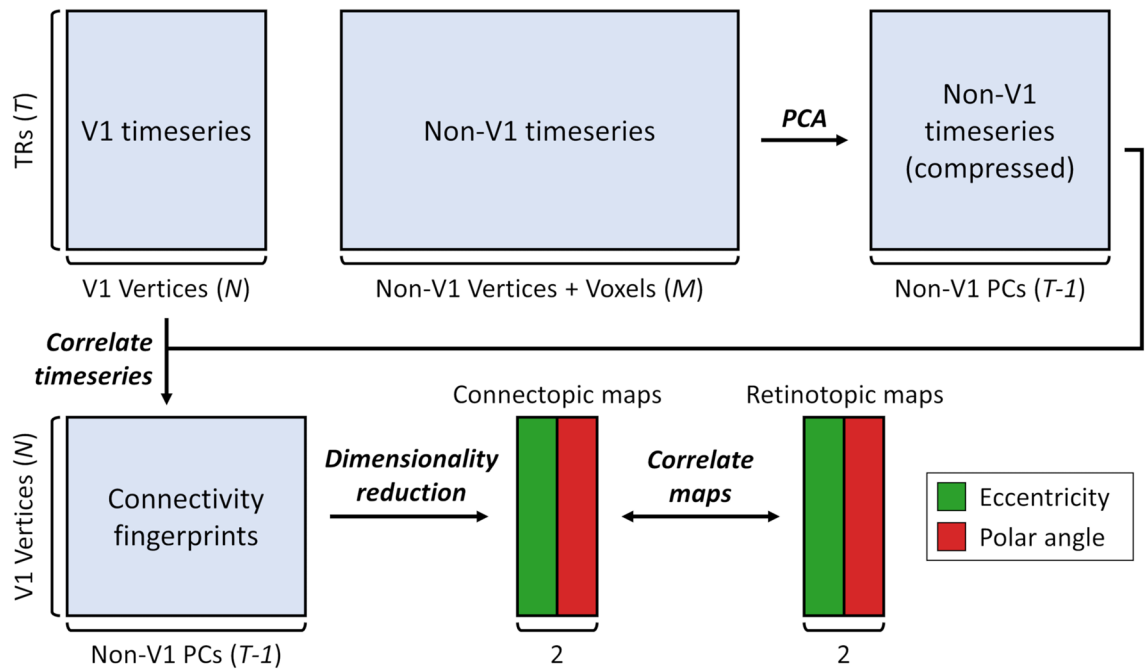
TRs (*T*)

V1 timeseries

V1 Vertices (*N*)

Non-V1 timeseries

Non-V1 Vertices + Voxels (*M*)

***PCA***

Non-V1 timeseries (compressed)

Non-V1 PCs (*T-1*)

***Correlate timeseries***

V1 Vertices (*N*)

Connectivity fingerprints

Non-V1 PCs (*T-1*)

***Dimensionality reduction***

Connectopic maps

2

***Correlate maps***

Retinotopic maps

2

Eccentricity

Polar angle